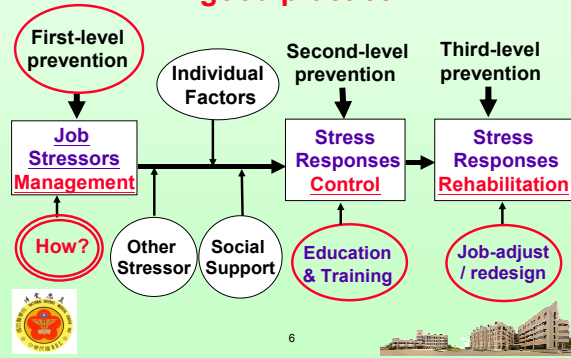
First-level prevention

Individual Factors

Second-level prevention

Third-level prevention

Job Stressors Management

Stress Responses Control

Stress Responses Rehabilitation

How?

Other Stressor

Social Support

Education & Training

Job-adjust / redesign

6